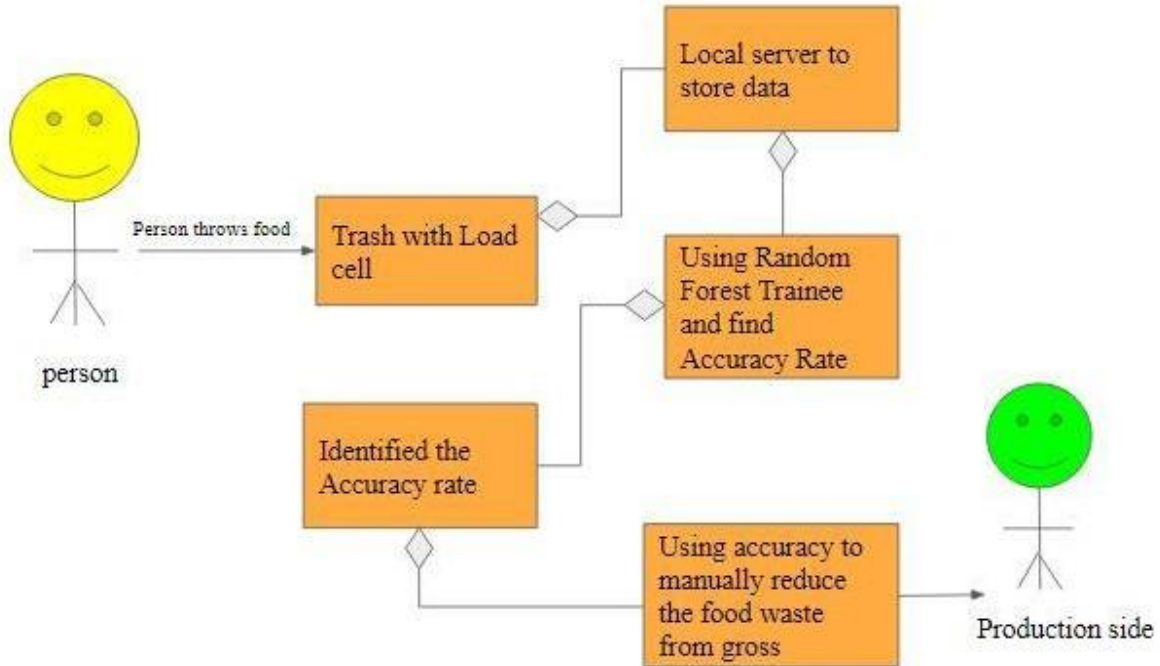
person

Person throws food

Trash with Load cell

Local server to store data

Using Random Forest Trainee and find Accuracy Rate

Identified the Accuracy rate

Using accuracy to manually reduce the food waste from gross

Production side